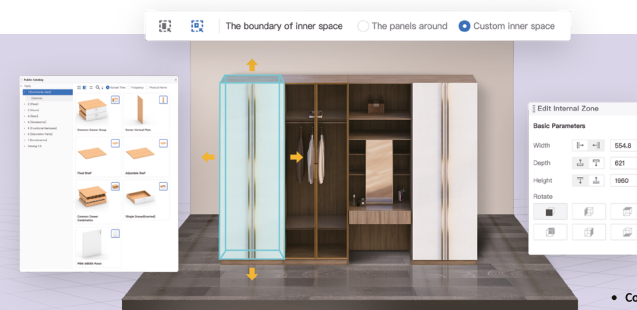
The boundary of inner space
The panels around
Custom inner space

Public Catalog
Custom Drawer Group
Inner Vertical Plan
Fixed Shelf
Adjustable Shelf
Custom Drawer Combination
Single Drawer(Inserted)
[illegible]

Edit Internal Zone
Basic Parameters
Width
554.8
Depth
621
Height
1960
Rotate

• Co